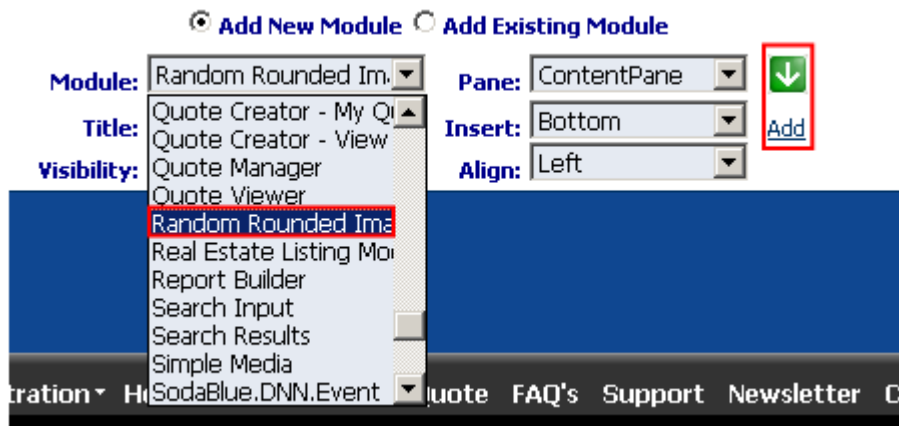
Add New Module Add Existing Module

Module: Random Rounded Im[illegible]

Pane: ContentPane

Title:

Insert: Bottom

Add

Visibility:

Align: Left

Quote Creator - My Q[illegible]
Quote Creator - View
Quote Manager
Quote Viewer
Random Rounded Ima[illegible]
Real Estate Listing Mo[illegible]
Report Builder
Search Input
Search Results
Simple Media
SodaBlue.DNN.Event

tration▾ H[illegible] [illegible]uote FAQ's Support Newsletter C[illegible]